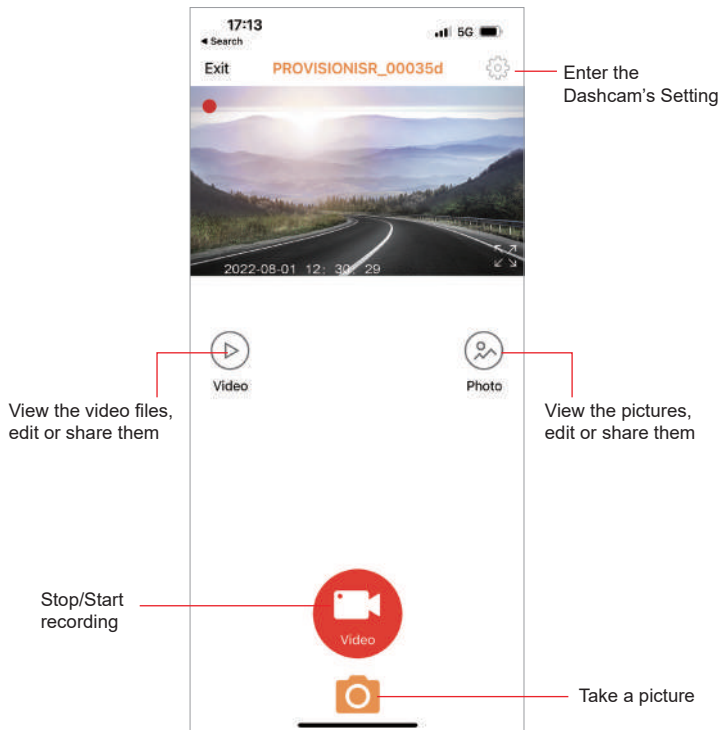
17:13
◂ Search
5G
Exit
PROVISIONISR_00035d
Enter the Dashcam's Setting
2022-08-01 12:30:29
Video
Photo
View the video files, edit or share them
View the pictures, edit or share them
Stop/Start recording
Video
Take a picture